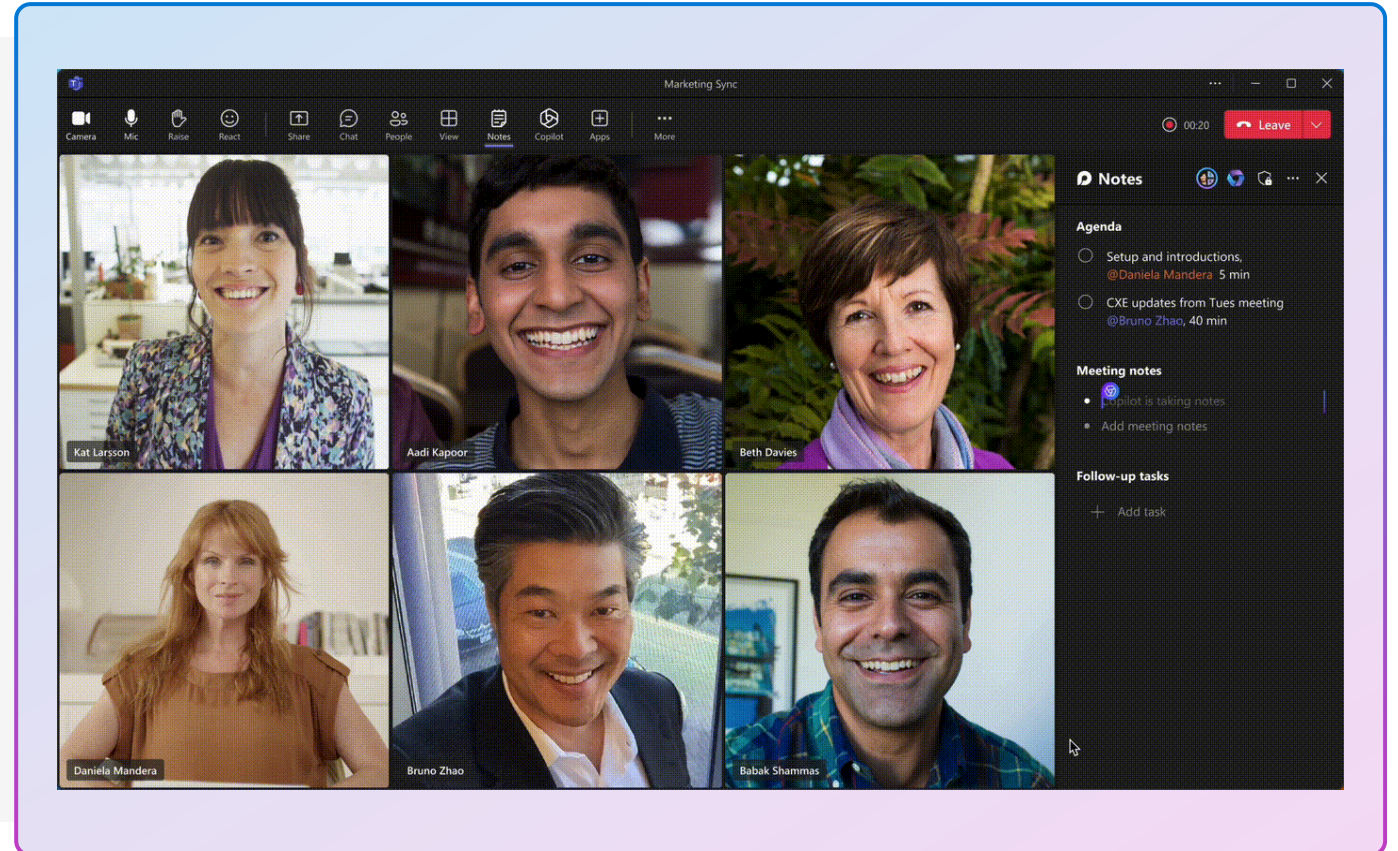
Marketing Sync

Camera Mic Raise React Share Chat People View Notes Copilot Apps More

00:20 Leave

Kat Larsson
Aadi Kapoor
Beth Davies
Daniela Mandera
Bruno Zhao
Babak Shammas

Notes

Agenda

Setup and introductions, @Daniela Mandera 5 min

CXE updates from Tues meeting @Bruno Zhao, 40 min

Meeting notes

Copilot is taking notes

Add meeting notes

Follow-up tasks

Add task